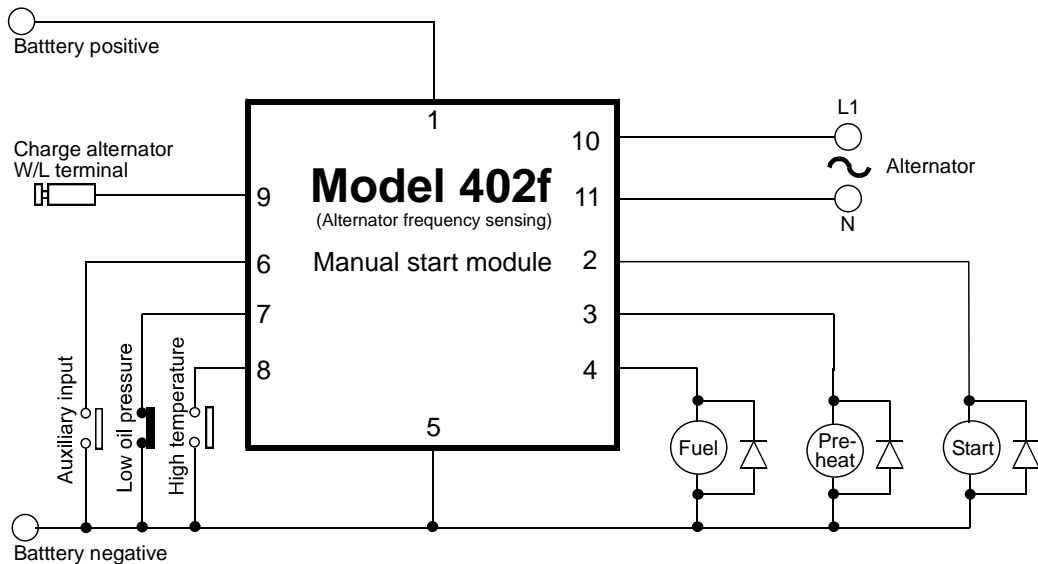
Batttery positive

Charge alternator
W/L terminal

1

10

L1

Alternator

N

11

9

Model 402f
(Alternator frequency sensing)

Manual start module

6

2

7

3

8

4

5

Auxiliary input

Low oil pressure

High temperature

Fuel

Pre-heat

Start

Batttery negative